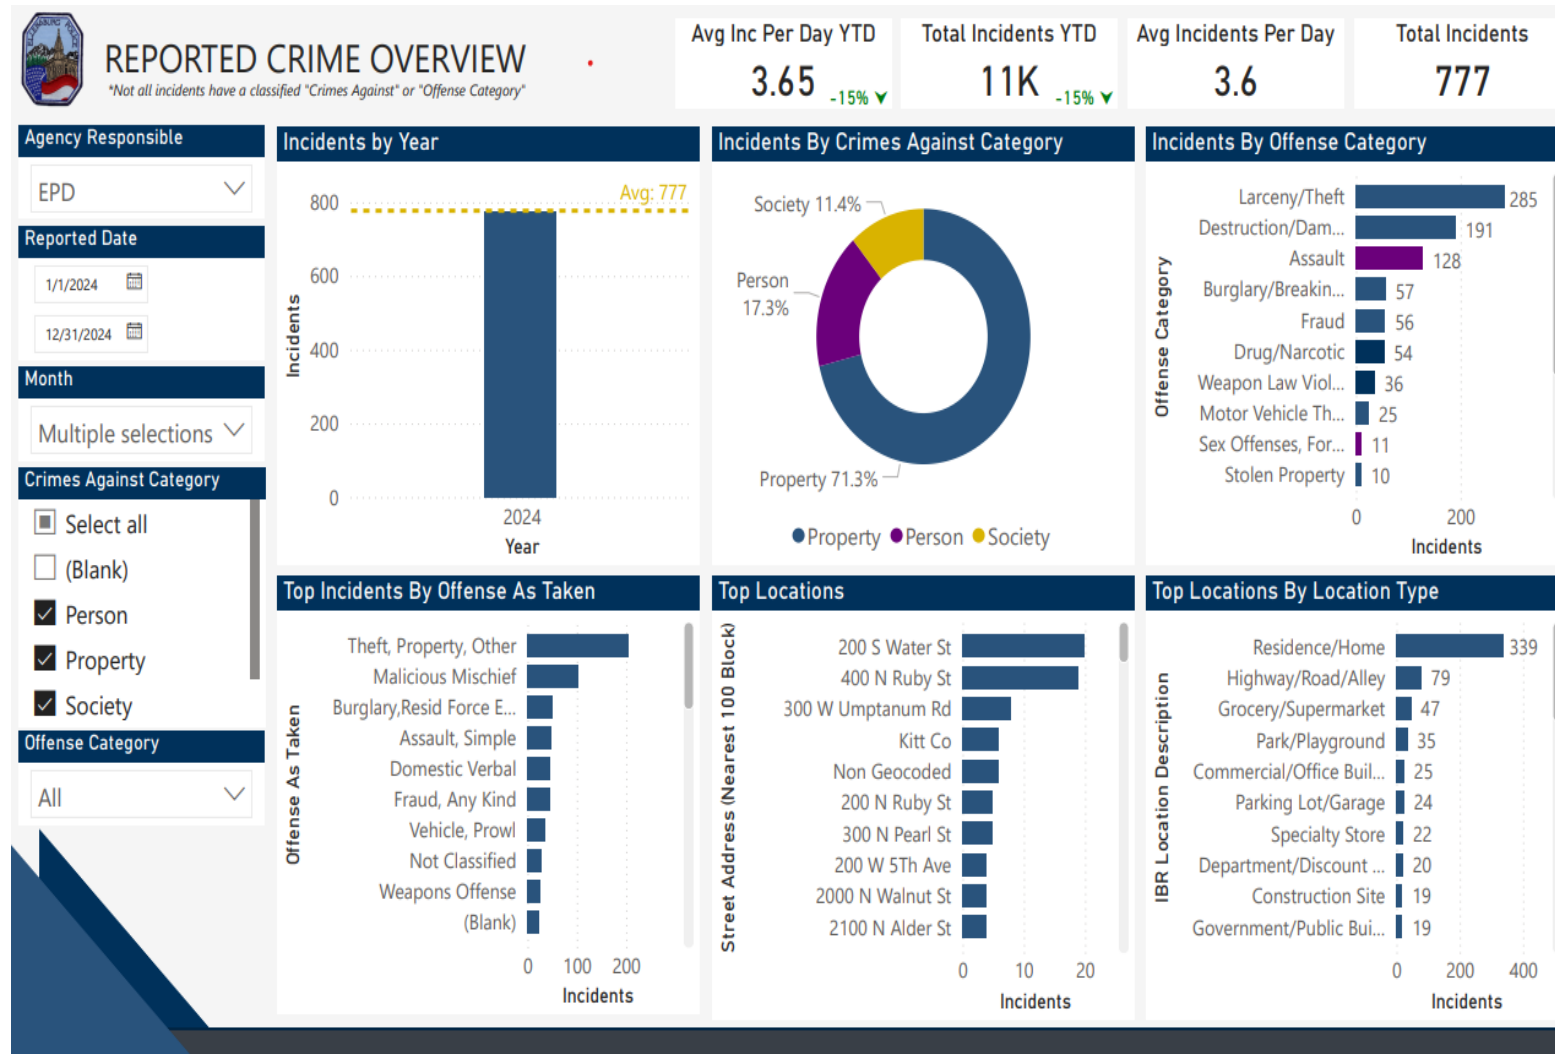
REPORTED CRIME OVERVIEW
*Not all incidents have a classified "Crimes Against" or "Offense Category"

Avg Inc Per Day YTD
3.65 -15%

Total Incidents YTD
11K -15%

Avg Incidents Per Day
3.6

Total Incidents
777

Agency Responsible
EPD

Reported Date
1/1/2024
12/31/2024

Month
Multiple selections

Crimes Against Category
Select all
(Blank)
Person
Property
Society

Offense Category
All

Incidents by Year
Avg: 777
800
600
400
200
0
Incidents
2024
Year

Incidents By Crimes Against Category
Society 11.4%
Person 17.3%
Property 71.3%
Property Person Society

Incidents By Offense Category
Offense Category
Larceny/Theft 285
Destruction/Dam... 191
Assault 128
Burglary/Breakin... 57
Fraud 56
Drug/Narcotic 54
Weapon Law Viol... 36
Motor Vehicle Th... 25
Sex Offenses, For... 11
Stolen Property 10
0 200
Incidents

Top Incidents By Offense As Taken
Offense As Taken
Theft, Property, Other
Malicious Mischief
Burglary,Resid Force E...
Assault, Simple
Domestic Verbal
Fraud, Any Kind
Vehicle, Prowl
Not Classified
Weapons Offense
(Blank)
0 100 200
Incidents

Top Locations
Street Address (Nearest 100 Block)
200 S Water St
400 N Ruby St
300 W Umptanum Rd
Kitt Co
Non Geocoded
200 N Ruby St
300 N Pearl St
200 W 5Th Ave
2000 N Walnut St
2100 N Alder St
0 10 20
Incidents

Top Locations By Location Type
IBR Location Description
Residence/Home 339
Highway/Road/Alley 79
Grocery/Supermarket 47
Park/Playground 35
Commercial/Office Buil... 25
Parking Lot/Garage 24
Specialty Store 22
Department/Discount ... 20
Construction Site 19
Government/Public Bui... 19
0 200 400
Incidents